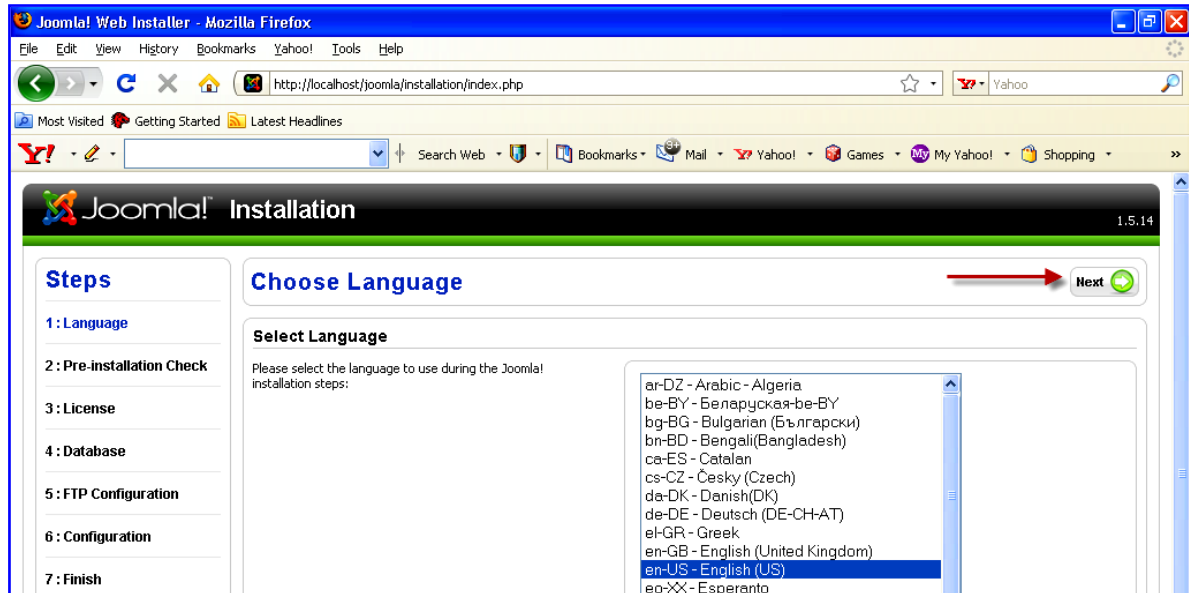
Joomla! Web Installer - Mozilla Firefox

File Edit View History Bookmarks Yahoo! Tools Help

http://localhost/joomla/installation/index.php

Yahoo

Most Visited Getting Started Latest Headlines

Y! Search Web Bookmarks Mail Yahoo! Games My Yahoo! Shopping

Joomla! Installation

1.5.14

Steps

1 : Language

2 : Pre-installation Check

3 : License

4 : Database

5 : FTP Configuration

6 : Configuration

7 : Finish

Choose Language

Next

Select Language

Please select the language to use during the Joomla! installation steps:

ar-DZ - Arabic - Algeria
be-BY - Беларуская-be-BY
bg-BG - Bulgarian (Български)
bn-BD - Bengali(Bangladesh)
ca-ES - Catalan
cs-CZ - Česky (Czech)
da-DK - Danish(DK)
de-DE - Deutsch (DE-CH-AT)
el-GR - Greek
en-GB - English (United Kingdom)
en-US - English (US)
eo-XX - Esperanto